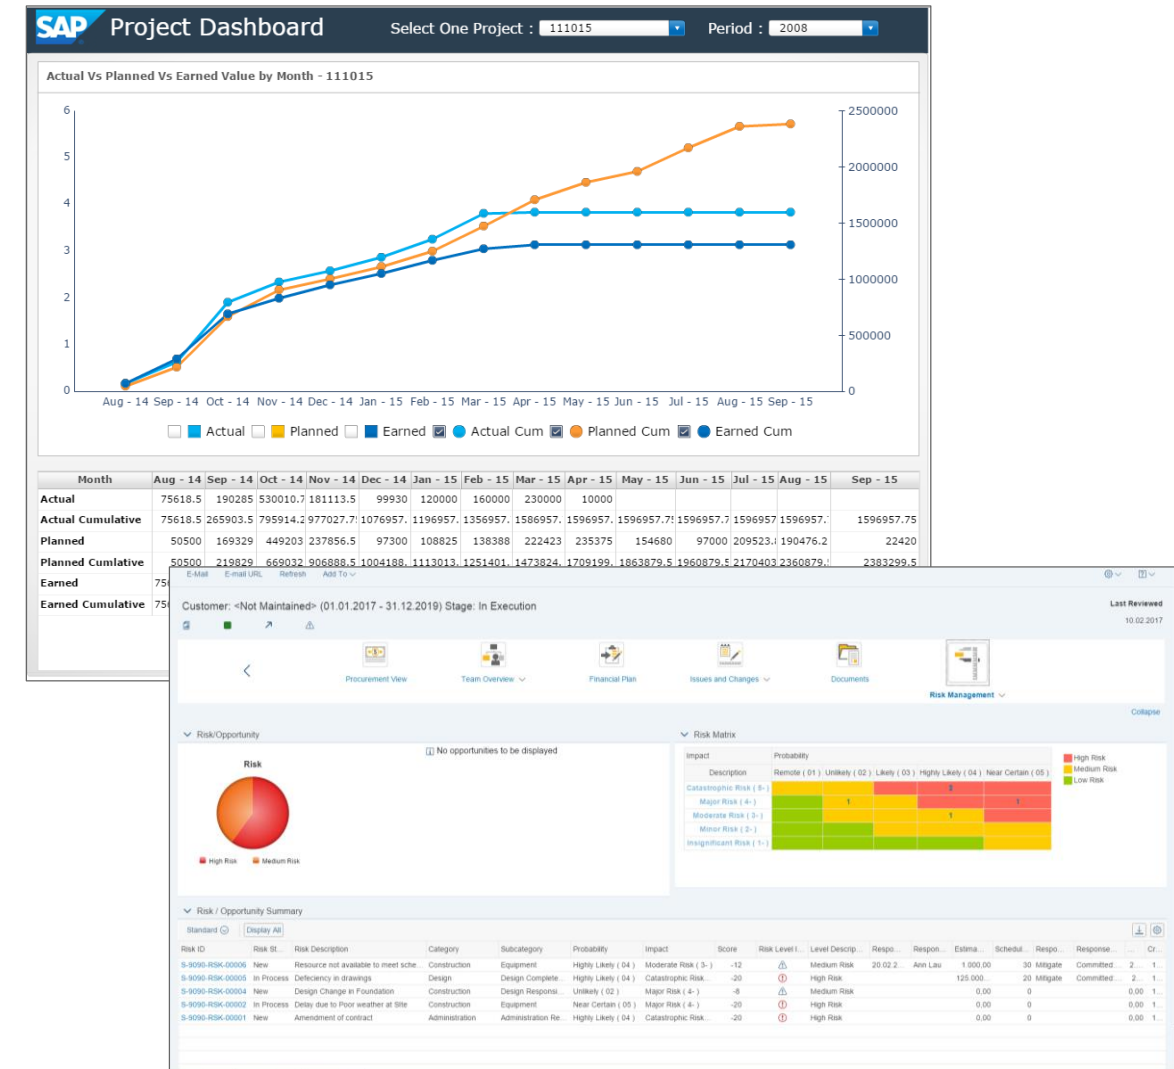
SAP Project Dashboard Select One Project : 111015 Period : 2008

Actual Vs Planned Vs Earned Value by Month - 111015

6
5
4
3
2
1
0

2500000
2000000
1500000
1000000
500000
0

Aug - 14 Sep - 14 Oct - 14 Nov - 14 Dec - 14 Jan - 15 Feb - 15 Mar - 15 Apr - 15 May - 15 Jun - 15 Jul - 15 Aug - 15 Sep - 15

Actual Planned Earned Actual Cum Planned Cum Earned Cum

| Month | Aug - 14 | Sep - 14 | Oct - 14 | Nov - 14 | Dec - 14 | Jan - 15 | Feb - 15 | Mar - 15 | Apr - 15 | May - 15 | Jun - 15 | Jul - 15 | Aug - 15 | Sep - 15 |
|---|---|---|---|---|---|---|---|---|---|---|---|---|---|---|
| Actual | 75618.5 | 190285 | 530010.7 | 181113.5 | 99930 | 120000 | 160000 | 230000 | 10000 | | | | | |
| Actual Cumulative | 75618.5 | 265903.5 | 795914.2 | 977027.7 | 1076957. | 1196957. | 1356957. | 1586957. | 1596957. | 1596957.7 | 1596957.7 | 1596957 | 1596957. | 1596957.75 |
| Planned | 50500 | 169329 | 449203 | 237856.5 | 97300 | 108825 | 138388 | 222423 | 235375 | 154680 | 97000 | 209523. | 190476.2 | 22420 |
| Planned Cumlative | 50500 | 219829 | 669032 | 906888.5 | 1004188. | 1113013. | 1251401. | 1473824. | 1709199. | 1863879.5 | 1960879.5 | 2170403 | 2360879. | 2383299.5 |
| Earned | 75 | | | | | | | | | | | | | |
| Earned Cumulative | 75 | | | | | | | | | | | | | |

E-Mail E-mail URL Refresh Add To

Customer: <Not Maintained> (01.01.2017 - 31.12.2019) Stage: In Execution

Last Reviewed
10.02.2017

Procurement View Team Overview Financial Plan Issues and Changes Documents Risk Management

Collapse

Risk/Opportunity

No opportunities to be displayed

Risk

High Risk Medium Risk

Risk Matrix

| Impact | Probability | | | | |
|---|---|---|---|---|---|
| Description | Remote ( 01 ) | Unlikely ( 02 ) | Likely ( 03 ) | Highly Likely ( 04 ) | Near Certain ( 05 ) |
| Catastrophic Risk ( 5- ) | | | | 2 | |
| Major Risk ( 4- ) | | 1 | | | 1 |
| Moderate Risk ( 3- ) | | | | 1 | |
| Minor Risk ( 2- ) | | | | | |
| Insignificant Risk ( 1- ) | | | | | |

High Risk
Medium Risk
Low Risk

Risk / Opportunity Summary

Standard Display All

| Risk ID | Risk St... | Risk Description | Category | Subcategory | Probability | Impact | Score | Risk Level I... | Level Descrip... | Respo... | Respon... | Estima... | Schedul... | Respo... | Response... | ... | Cr... |
|---|---|---|---|---|---|---|---|---|---|---|---|---|---|---|---|---|---|
| S-9090-RSK-00006 | New | Resource not available to meet sche... | Construction | Equipment | Highly Likely ( 04 ) | Moderate Risk ( 3- ) | -12 | | Medium Risk | 20.02.2... | Ann Lau | 1.000,00 | 30 | Mitigate | Committed... | 2... | 1... |
| S-9090-RSK-00005 | In Process | Defeciency in drawings | Design | Design Complete... | Highly Likely ( 04 ) | Catastrophic Risk... | -20 | | High Risk | | | 125.000... | 20 | Mitigate | Committed... | 2... | 1... |
| S-9090-RSK-00004 | New | Design Change in Foundation | Construction | Design Responsi... | Unlikely ( 02 ) | Major Risk ( 4- ) | -8 | | Medium Risk | | | 0,00 | 0 | | | 0,00 | 1... |
| S-9090-RSK-00002 | In Process | Delay due to Poor weather at Site | Construction | Equipment | Near Certain ( 05 ) | Major Risk ( 4- ) | -20 | | High Risk | | | 0,00 | 0 | | | 0,00 | 1... |
| S-9090-RSK-00001 | New | Amendment of contract | Administration | Administration Re... | Highly Likely ( 04 ) | Catastrophic Risk... | -20 | | High Risk | | | 0,00 | 0 | | | 0,00 | 1... |